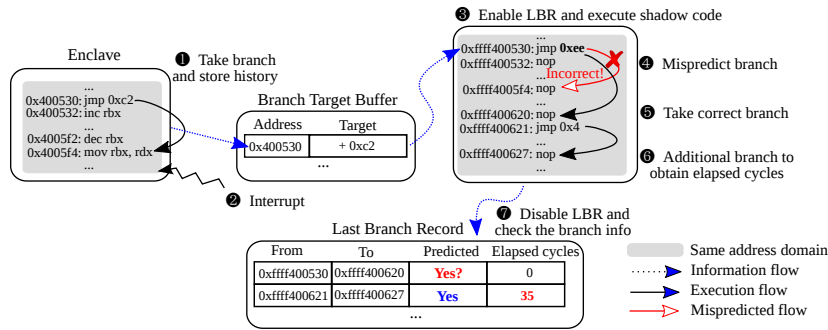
Enclave

...
0x400530: jmp 0xc2
0x400532: inc rbx
...
0x4005f2: dec rbx
0x4005f4: mov rbx, rdx
...

❶ Take branch and store history

Branch Target Buffer

| Address | Target |
|---|---|
| 0x400530 | + 0xc2 |
| ... | |

❷ Interrupt

❸ Enable LBR and execute shadow code

...
0xffff400530: jmp **0xee**
0xffff400532: nop
...
Incorrect!
0xffff4005f4: nop
...
0xffff400620: nop
0xffff400621: jmp 0x4
...
0xffff400627: nop
...

❹ Mispredict branch

❺ Take correct branch

❻ Additional branch to obtain elapsed cycles

❼ Disable LBR and check the branch info

Last Branch Record

| From | To | Predicted | Elapsed cycles |
|---|---|---|---|
| 0xffff400530 | 0xffff400620 | Yes? | 0 |
| 0xffff400621 | 0xffff400627 | Yes | 35 |
| | ... | | |

Same address domain
Information flow
Execution flow
Mispredicted flow